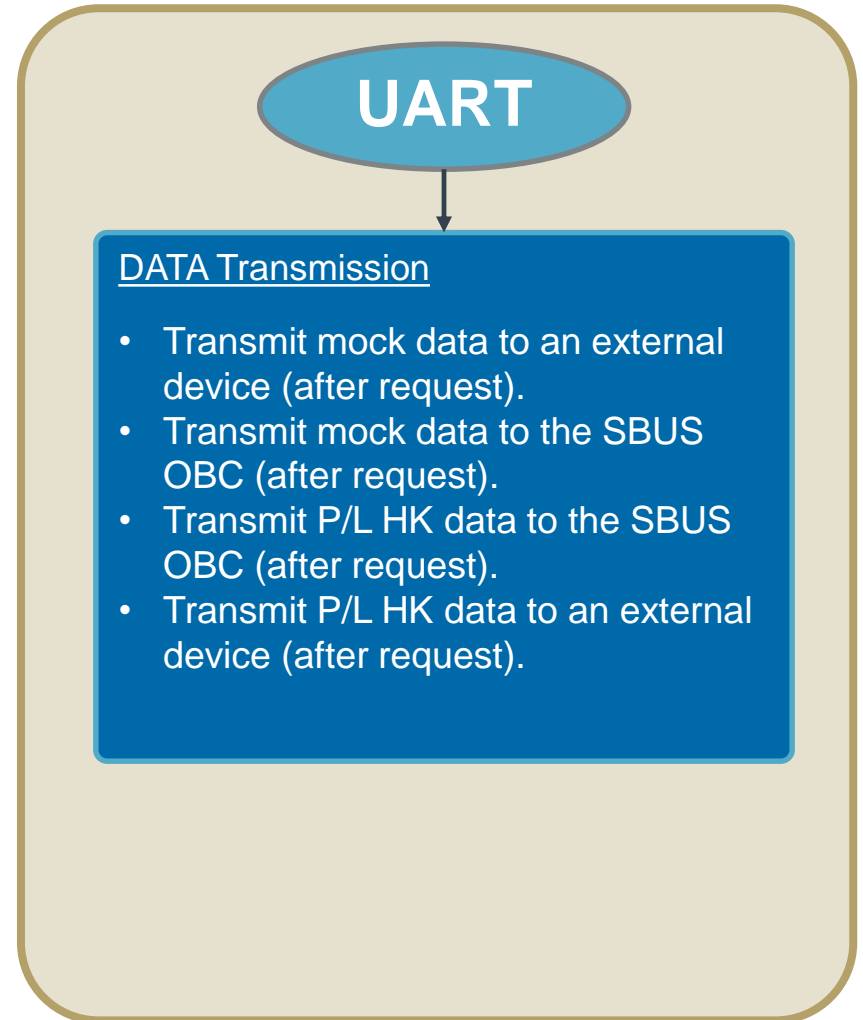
UART

DATA Transmission

- Transmit mock data to an external device (after request).
- Transmit mock data to the SBUS OBC (after request).
- Transmit P/L HK data to the SBUS OBC (after request).
- Transmit P/L HK data to an external device (after request).